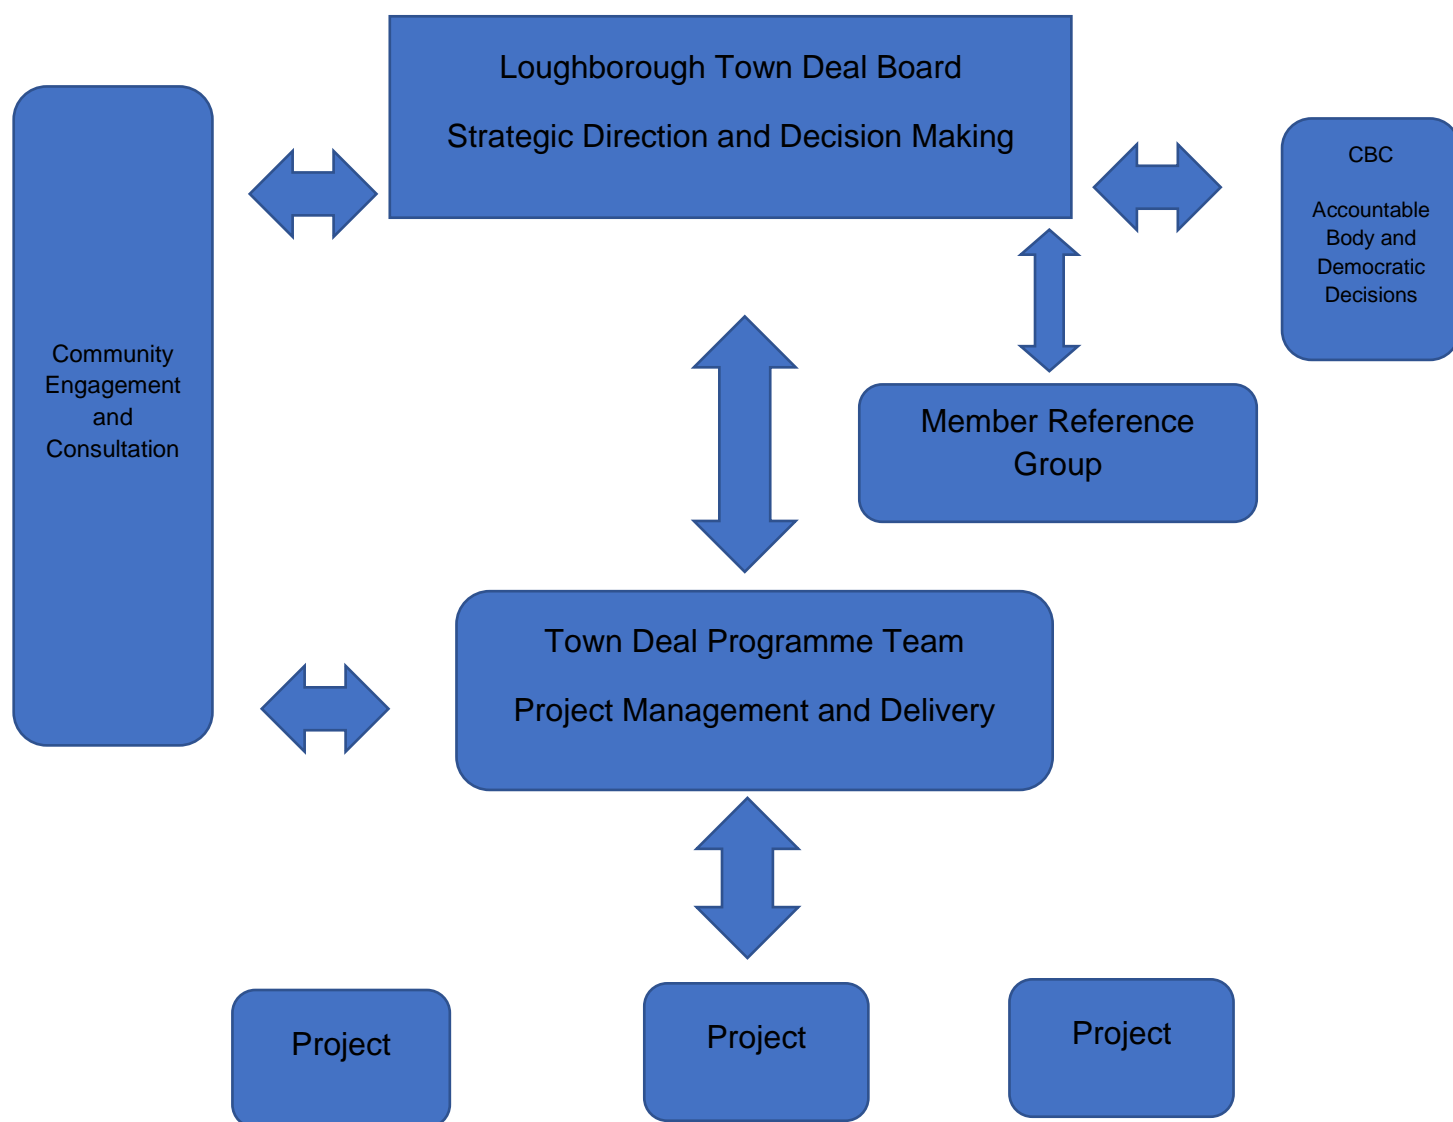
Loughborough Town Deal Board

Strategic Direction and Decision Making

Community Engagement and Consultation

CBC

Accountable Body and Democratic Decisions

Member Reference Group

Town Deal Programme Team

Project Management and Delivery

Project

Project

Project